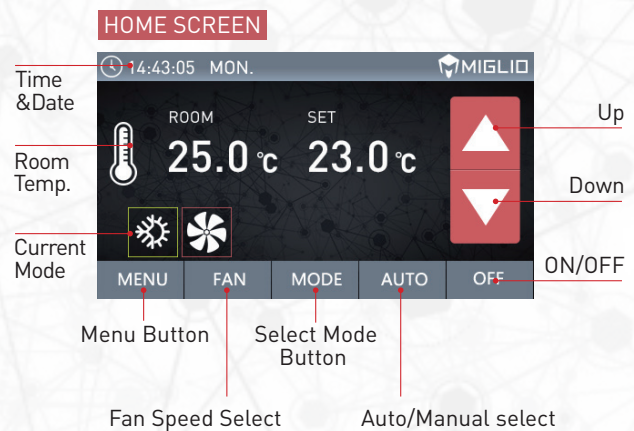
HOME SCREEN

Time &Date

Room Temp.

Current Mode

14:43:05 MON.

MIGLIO

ROOM

25.0 ℃

SET

23.0 ℃

Up

Down

ON/OFF

MENU

FAN

MODE

AUTO

OFF

Menu Button

Select Mode Button

Fan Speed Select

Auto/Manual select